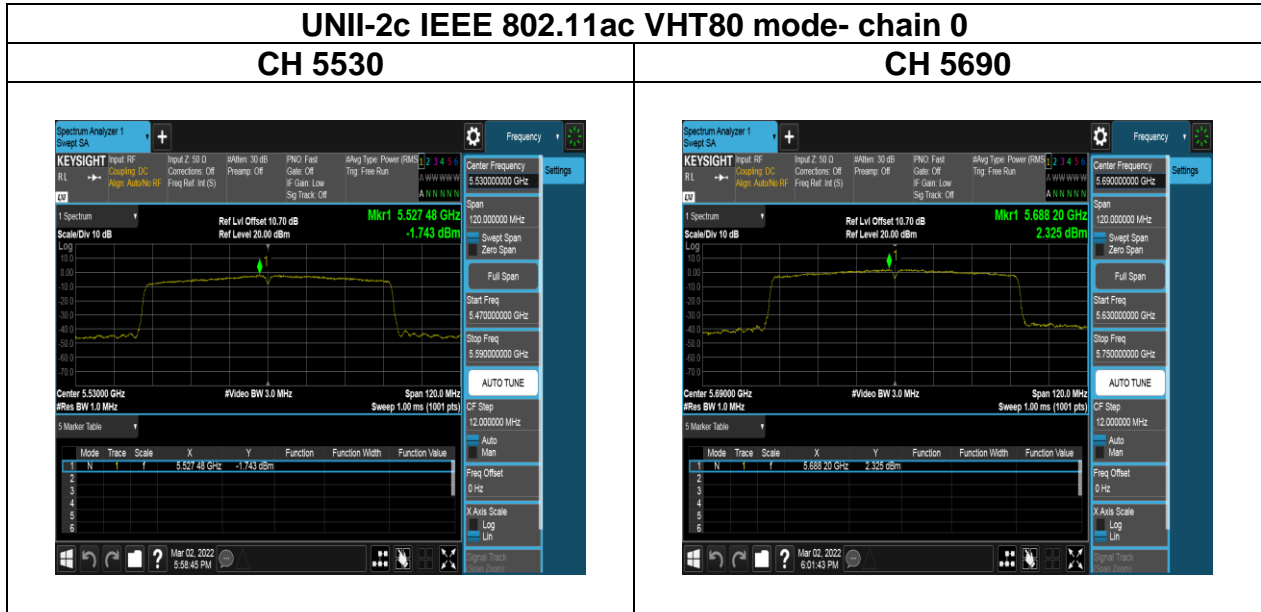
UNII-2c IEEE 802.11ac VHT80 mode- chain 0

| CH 5530 | CH 5690 |
|---|---|
| Spectrum Analyzer 1 Swept SA | Spectrum Analyzer 1 Swept SA |

Spectrum Analyzer 1
Swept SA
Frequency
KEYSIGHT Input: RF Coupling: DC Align: Auto/No RF
Input Z: 50 Ω Corrections: Off Freq Ref: Int (S)
#Atten: 30 dB Preamp: Off
PNO: Fast Gate: Off IF Gain: Low Sig Track: Off
#Avg Type: Power (RMS) Trig: Free Run
1 2 3 4 5 6
A W W W W W
A N N N N N
Center Frequency 5.530000000 GHz
Settings
1 Spectrum
Scale/Div 10 dB
Ref Lvl Offset 10.70 dB
Ref Level 20.00 dBm
Mkr1 5.527 48 GHz
-1.743 dBm
Log
10.0
0.00
-10.0
-20.0
-30.0
-40.0
-50.0
-60.0
-70.0
Span 120.000000 MHz
Swept Span
Zero Span
Full Span
Start Freq 5.470000000 GHz
Stop Freq 5.590000000 GHz
AUTO TUNE
Center 5.53000 GHz
#Res BW 1.0 MHz
#Video BW 3.0 MHz
Span 120.0 MHz
Sweep 1.00 ms (1001 pts)
CF Step 12.000000 MHz
Auto
Man
5 Marker Table

| Mode | Trace | Scale | X | Y | Function | Function Width | Function Value |
|---|---|---|---|---|---|---|---|
| 1 N | 1 | f | 5.527 48 GHz | -1.743 dBm | | | |
| 2 | | | | | | | |
| 3 | | | | | | | |
| 4 | | | | | | | |
| 5 | | | | | | | |
| 6 | | | | | | | |

Freq Offset 0 Hz
X Axis Scale
Log
Lin
Signal Track
Mar 02, 2022 5:58:45 PM

Spectrum Analyzer 1
Swept SA
Frequency
KEYSIGHT Input: RF Coupling: DC Align: Auto/No RF
Input Z: 50 Ω Corrections: Off Freq Ref: Int (S)
#Atten: 30 dB Preamp: Off
PNO: Fast Gate: Off IF Gain: Low Sig Track: Off
#Avg Type: Power (RMS) Trig: Free Run
1 2 3 4 5 6
A W W W W W
A N N N N N
Center Frequency 5.690000000 GHz
Settings
1 Spectrum
Scale/Div 10 dB
Ref Lvl Offset 10.70 dB
Ref Level 20.00 dBm
Mkr1 5.688 20 GHz
2.325 dBm
Log
10.0
0.00
-10.0
-20.0
-30.0
-40.0
-50.0
-60.0
-70.0
Span 120.000000 MHz
Swept Span
Zero Span
Full Span
Start Freq 5.630000000 GHz
Stop Freq 5.750000000 GHz
AUTO TUNE
Center 5.69000 GHz
#Res BW 1.0 MHz
#Video BW 3.0 MHz
Span 120.0 MHz
Sweep 1.00 ms (1001 pts)
CF Step 12.000000 MHz
Auto
Man
5 Marker Table

| Mode | Trace | Scale | X | Y | Function | Function Width | Function Value |
|---|---|---|---|---|---|---|---|
| 1 N | 1 | f | 5.688 20 GHz | 2.325 dBm | | | |
| 2 | | | | | | | |
| 3 | | | | | | | |
| 4 | | | | | | | |
| 5 | | | | | | | |
| 6 | | | | | | | |

Freq Offset 0 Hz
X Axis Scale
Log
Lin
Signal Track
Mar 02, 2022 6:01:43 PM